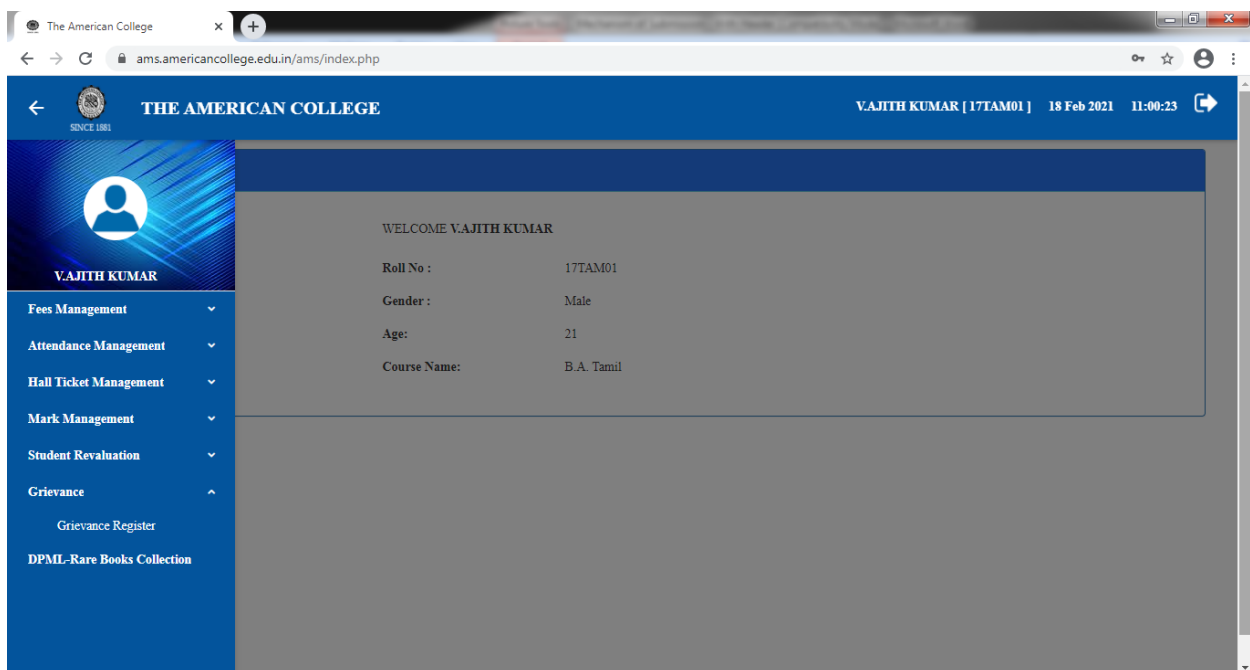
The American College

ams.americancollege.edu.in/ams/index.php

SINCE 1881

THE AMERICAN COLLEGE

V.AJITH KUMAR [ 17TAM01 ] 18 Feb 2021 11:00:23

V.AJITH KUMAR

Fees Management

Attendance Management

Hall Ticket Management

Mark Management

Student Revaluation

Grievance

Grievance Register

DPML-Rare Books Collection

WELCOME V.AJITH KUMAR

| | |
|---|---|
| Roll No : | 17TAM01 |
| Gender : | Male |
| Age: | 21 |
| Course Name: | B.A. Tamil |